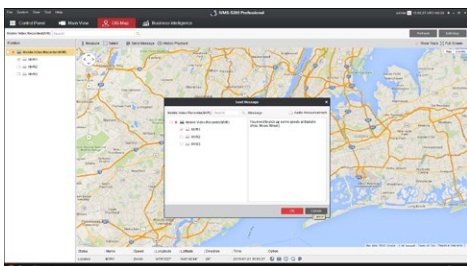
File System View Tool Help

VMS-5200 Professional

Control Panel

Main View

GIS Map

Business Intelligence

Mobile Video Recorder(MVR)

Position

Measure

Select

Send Message

Historic Playback

Show Track

Full Screen

Mobile Video Recorder(MVR)

Send Message

Mobile Video Recorder(MVR)

Message

Audio Announcement

OK

Cancel

Status

Name

Speed

Longitude

Latitude

Direction

Time

Option